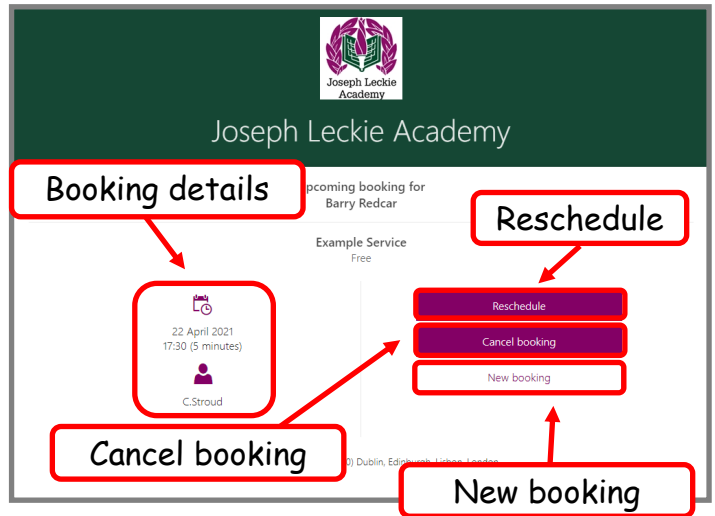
Joseph Leckie Academy

Joseph Leckie Academy

Booking details

pcoming booking for Barry Redcar

Reschedule

Example Service
Free

22 April 2021
17:30 (5 minutes)

C.Stroud

Reschedule

Cancel booking

New booking

Cancel booking

0) Dublin, Edinburgh, Lisbon, London

New booking